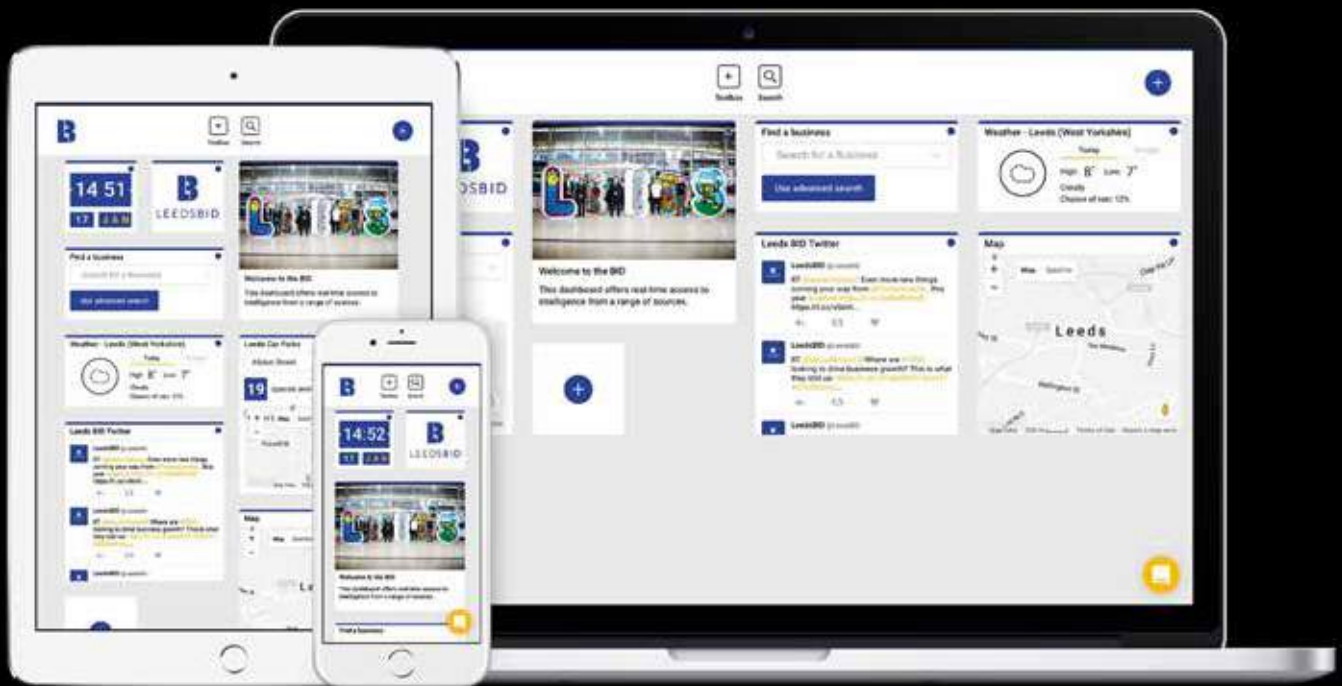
Toolbox Search

Find a business

Search for a Business

Use advanced search

Weather - Leeds (West Yorkshire)

Today

High: 8° Low: 7°

Cloudy

Chance of rain: 12%

Welcome to the BID

This dashboard offers real-time access to intelligence from a range of sources.

Leeds BID Twitter

LeedsBID

Map

Leeds

Map Satellite

14:51

17 JAN

LEEDSBID

Leeds Car Parks

Albion Street

19

14:52

17 JAN

LEEDSBID

Welcome to the BID

This dashboard offers real-time access to intelligence from a range of sources.

Find a business